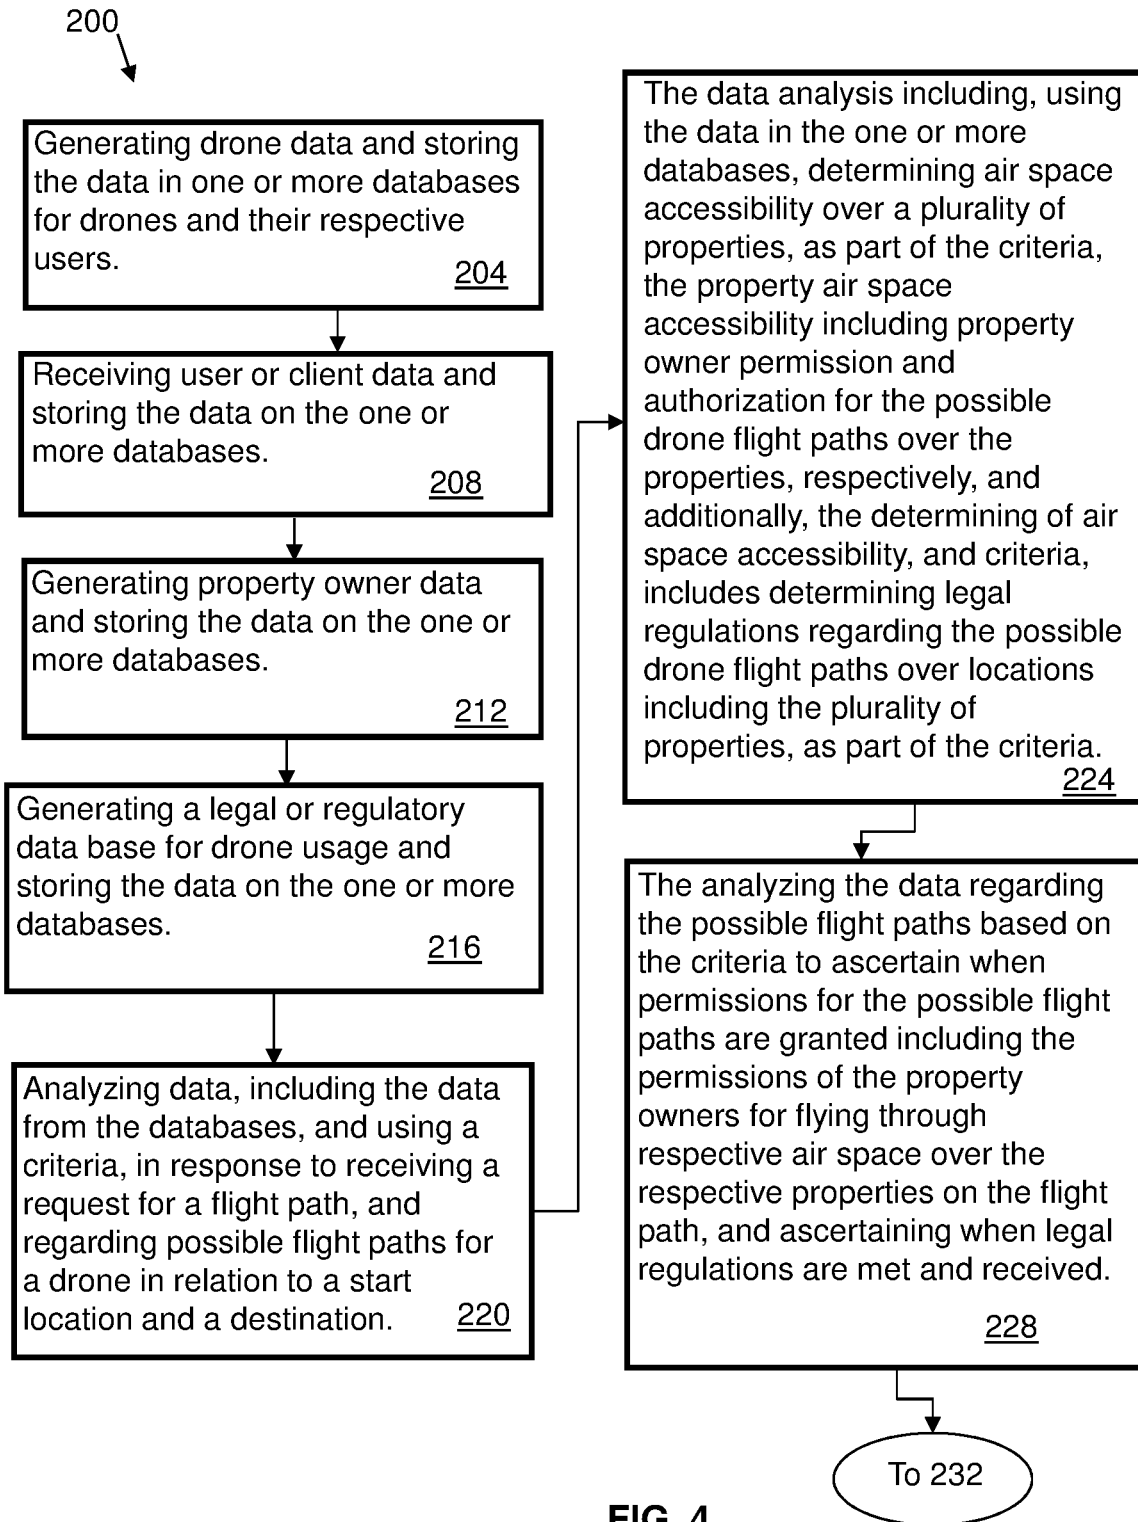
200

Generating drone data and storing the data in one or more databases for drones and their respective users. 204

Receiving user or client data and storing the data on the one or more databases. 208

Generating property owner data and storing the data on the one or more databases. 212

Generating a legal or regulatory data base for drone usage and storing the data on the one or more databases. 216

Analyzing data, including the data from the databases, and using a criteria, in response to receiving a request for a flight path, and regarding possible flight paths for a drone in relation to a start location and a destination. 220

The data analysis including, using the data in the one or more databases, determining air space accessibility over a plurality of properties, as part of the criteria, the property air space accessibility including property owner permission and authorization for the possible drone flight paths over the properties, respectively, and additionally, the determining of air space accessibility, and criteria, includes determining legal regulations regarding the possible drone flight paths over locations including the plurality of properties, as part of the criteria. 224

The analyzing the data regarding the possible flight paths based on the criteria to ascertain when permissions for the possible flight paths are granted including the permissions of the property owners for flying through respective air space over the respective properties on the flight path, and ascertaining when legal regulations are met and received. 228

To 232

FIG. 4